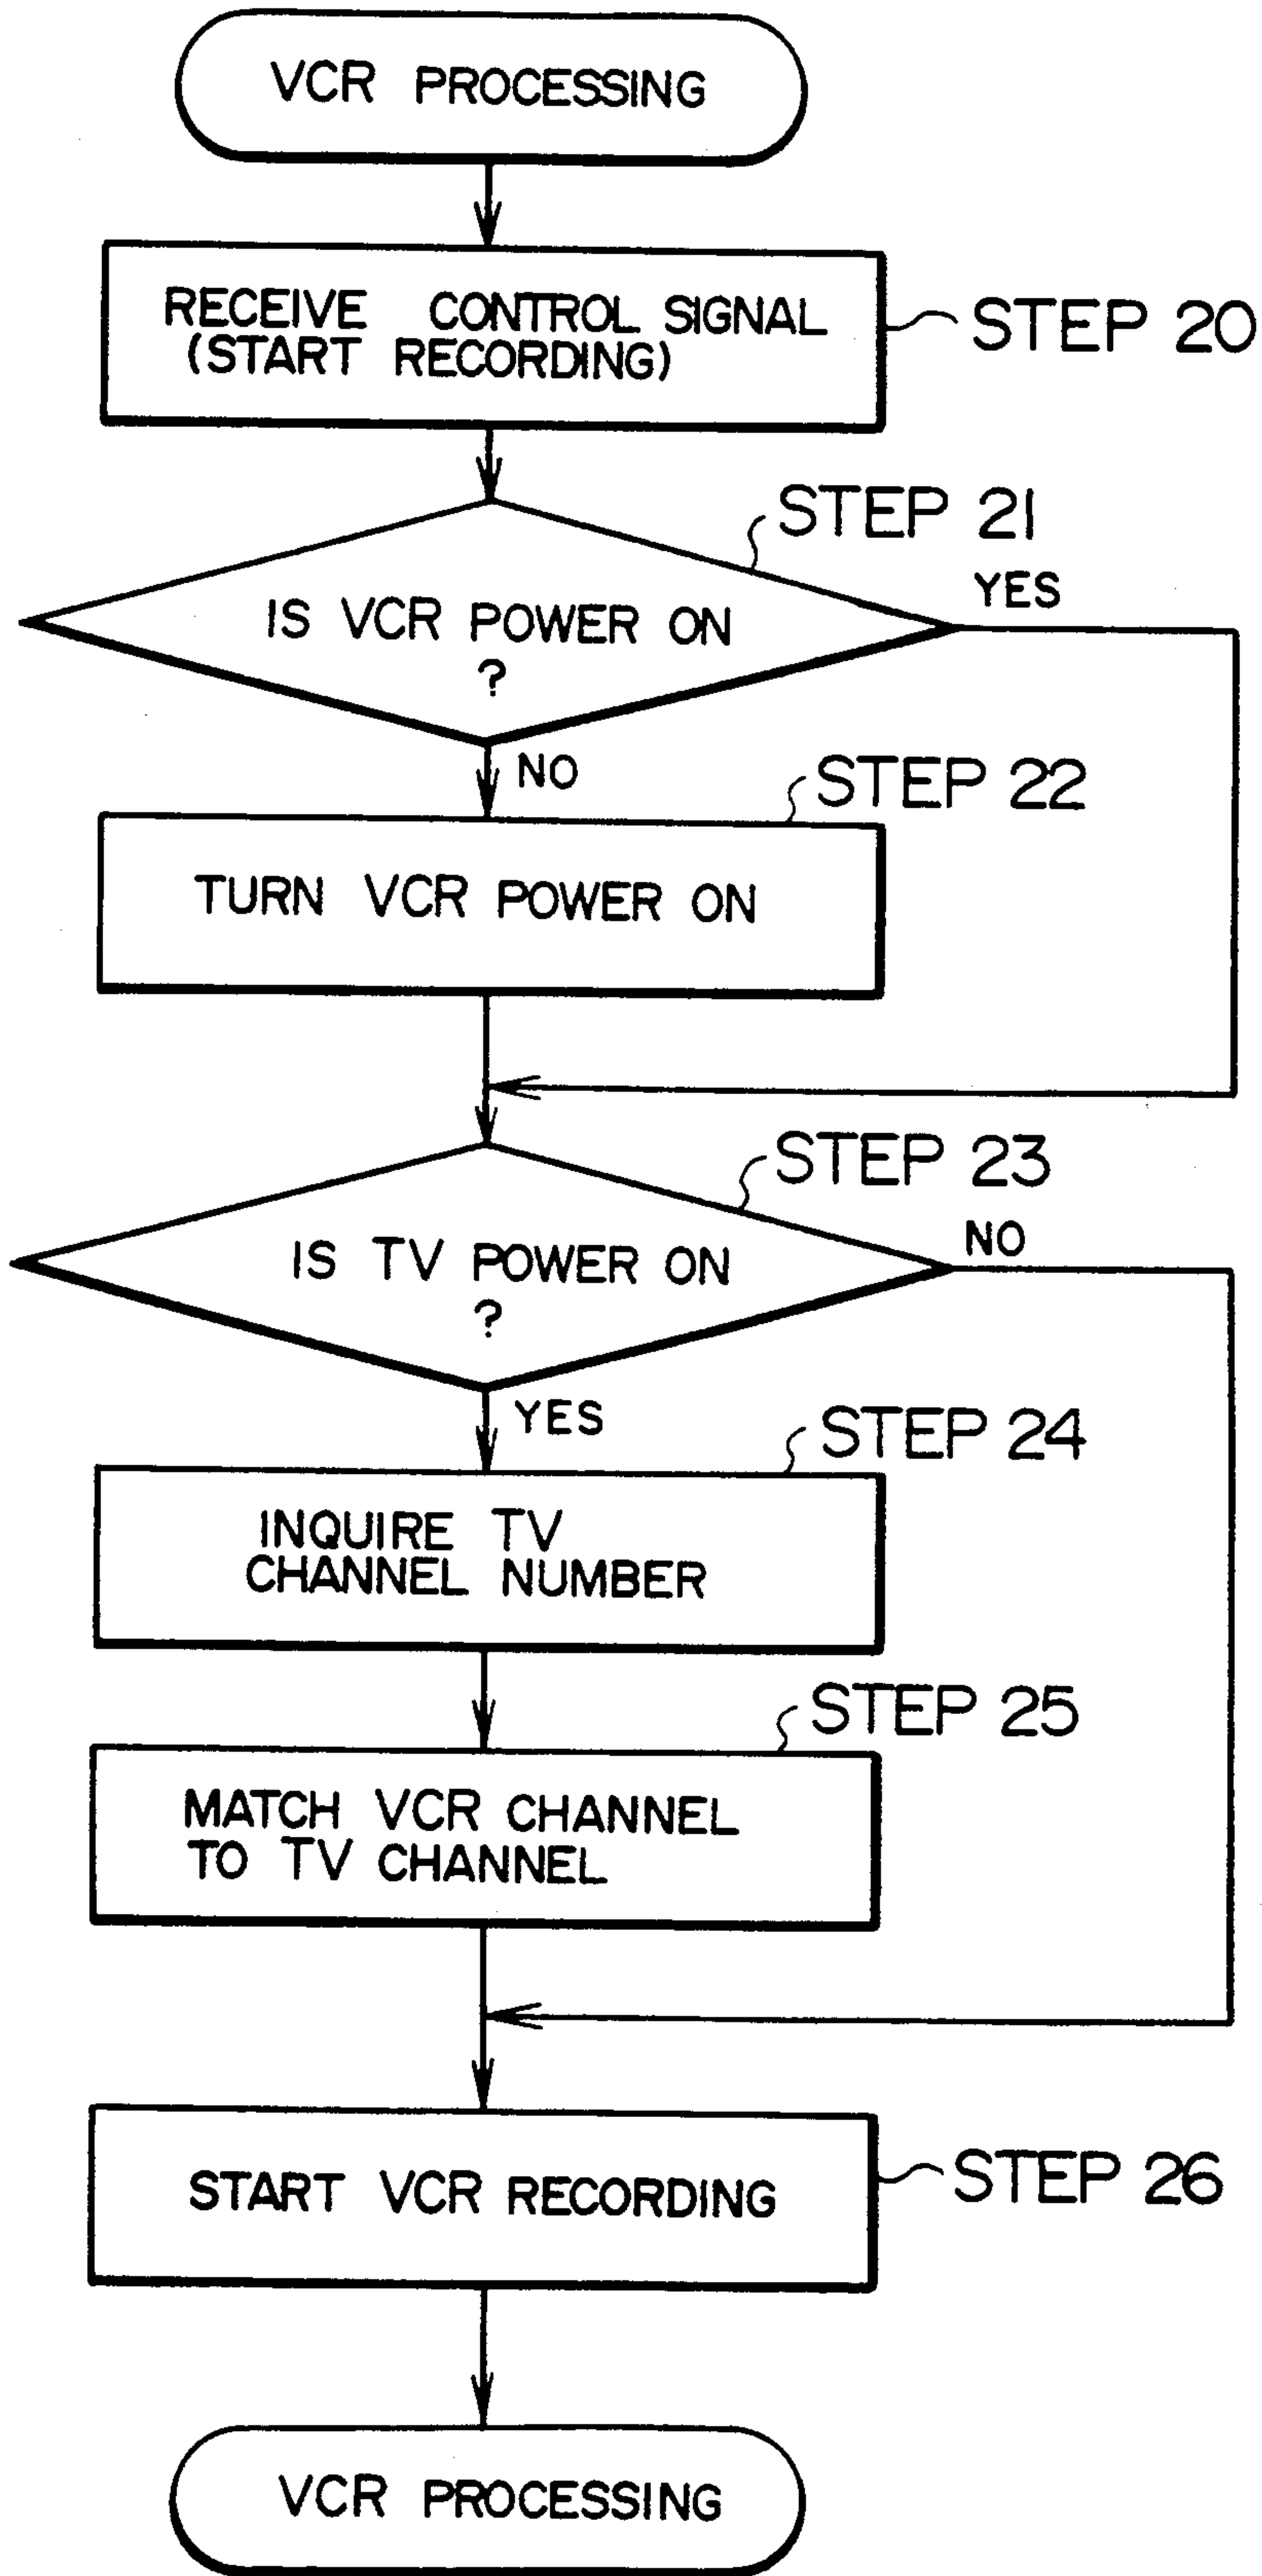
VCR PROCESSING

RECEIVE CONTROL SIGNAL (START RECORDING)

STEP 20

STEP 21

IS VCR POWER ON ?

YES

NO

STEP 22

TURN VCR POWER ON

STEP 23

IS TV POWER ON ?

NO

YES

STEP 24

INQUIRE TV CHANNEL NUMBER

STEP 25

MATCH VCR CHANNEL TO TV CHANNEL

START VCR RECORDING

STEP 26

VCR PROCESSING